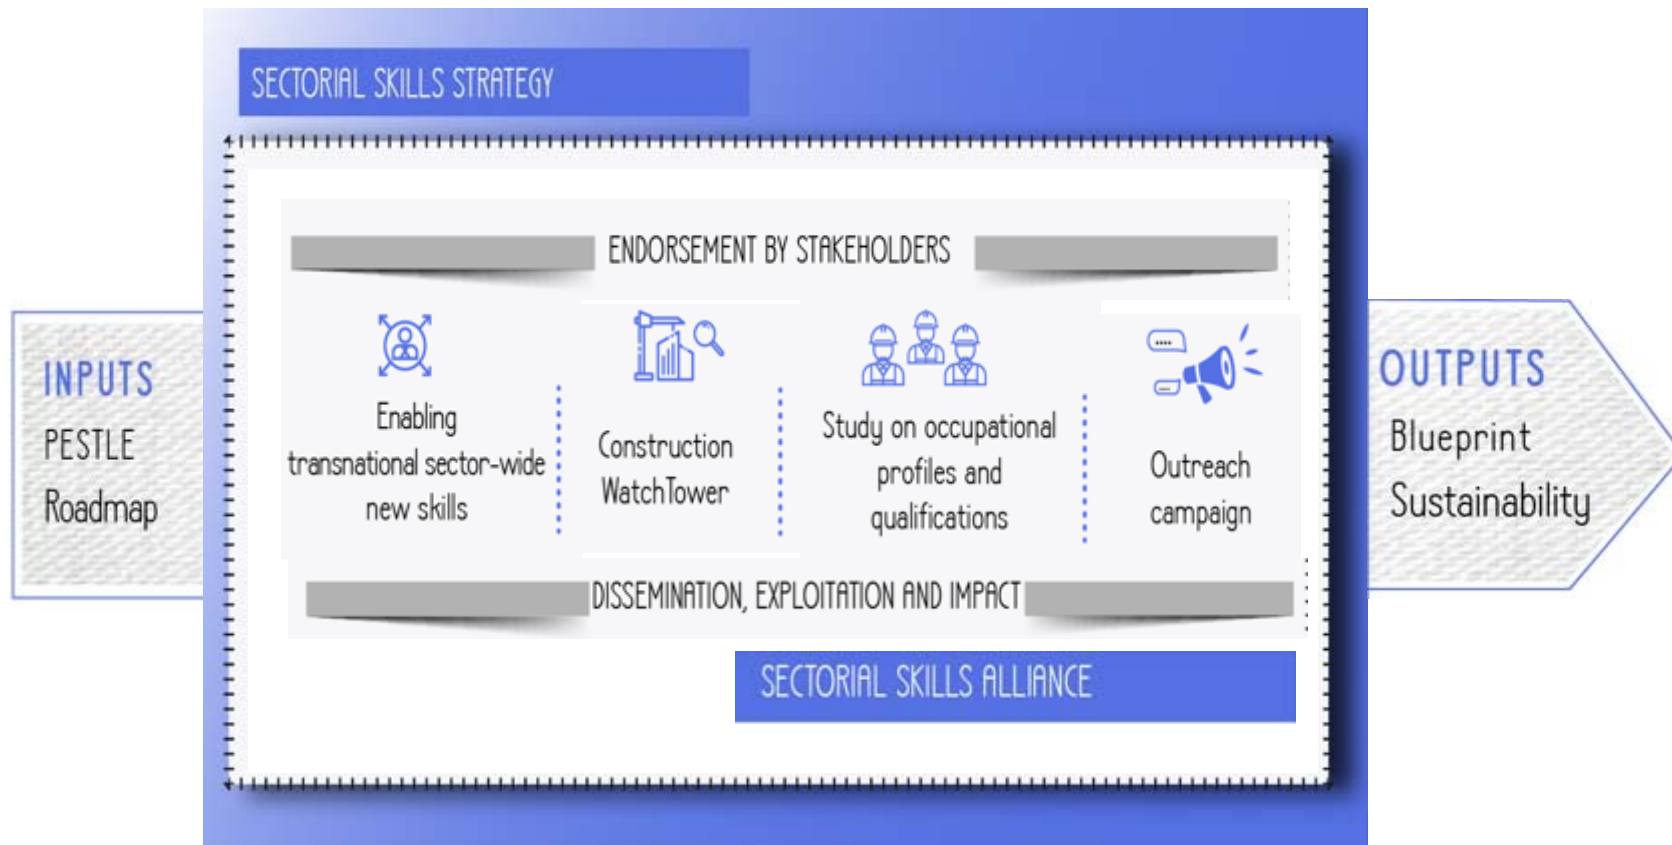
SECTORIAL SKILLS STRATEGY

INPUTS
PESTLE
Roadmap

ENDORSEMENT BY STAKEHOLDERS

Enabling transnational sector-wide new skills

Construction WatchTower

Study on occupational profiles and qualifications

Outreach campaign

DISSEMINATION, EXPLOITATION AND IMPACT

OUTPUTS
Blueprint
Sustainability

SECTORIAL SKILLS ALLIANCE